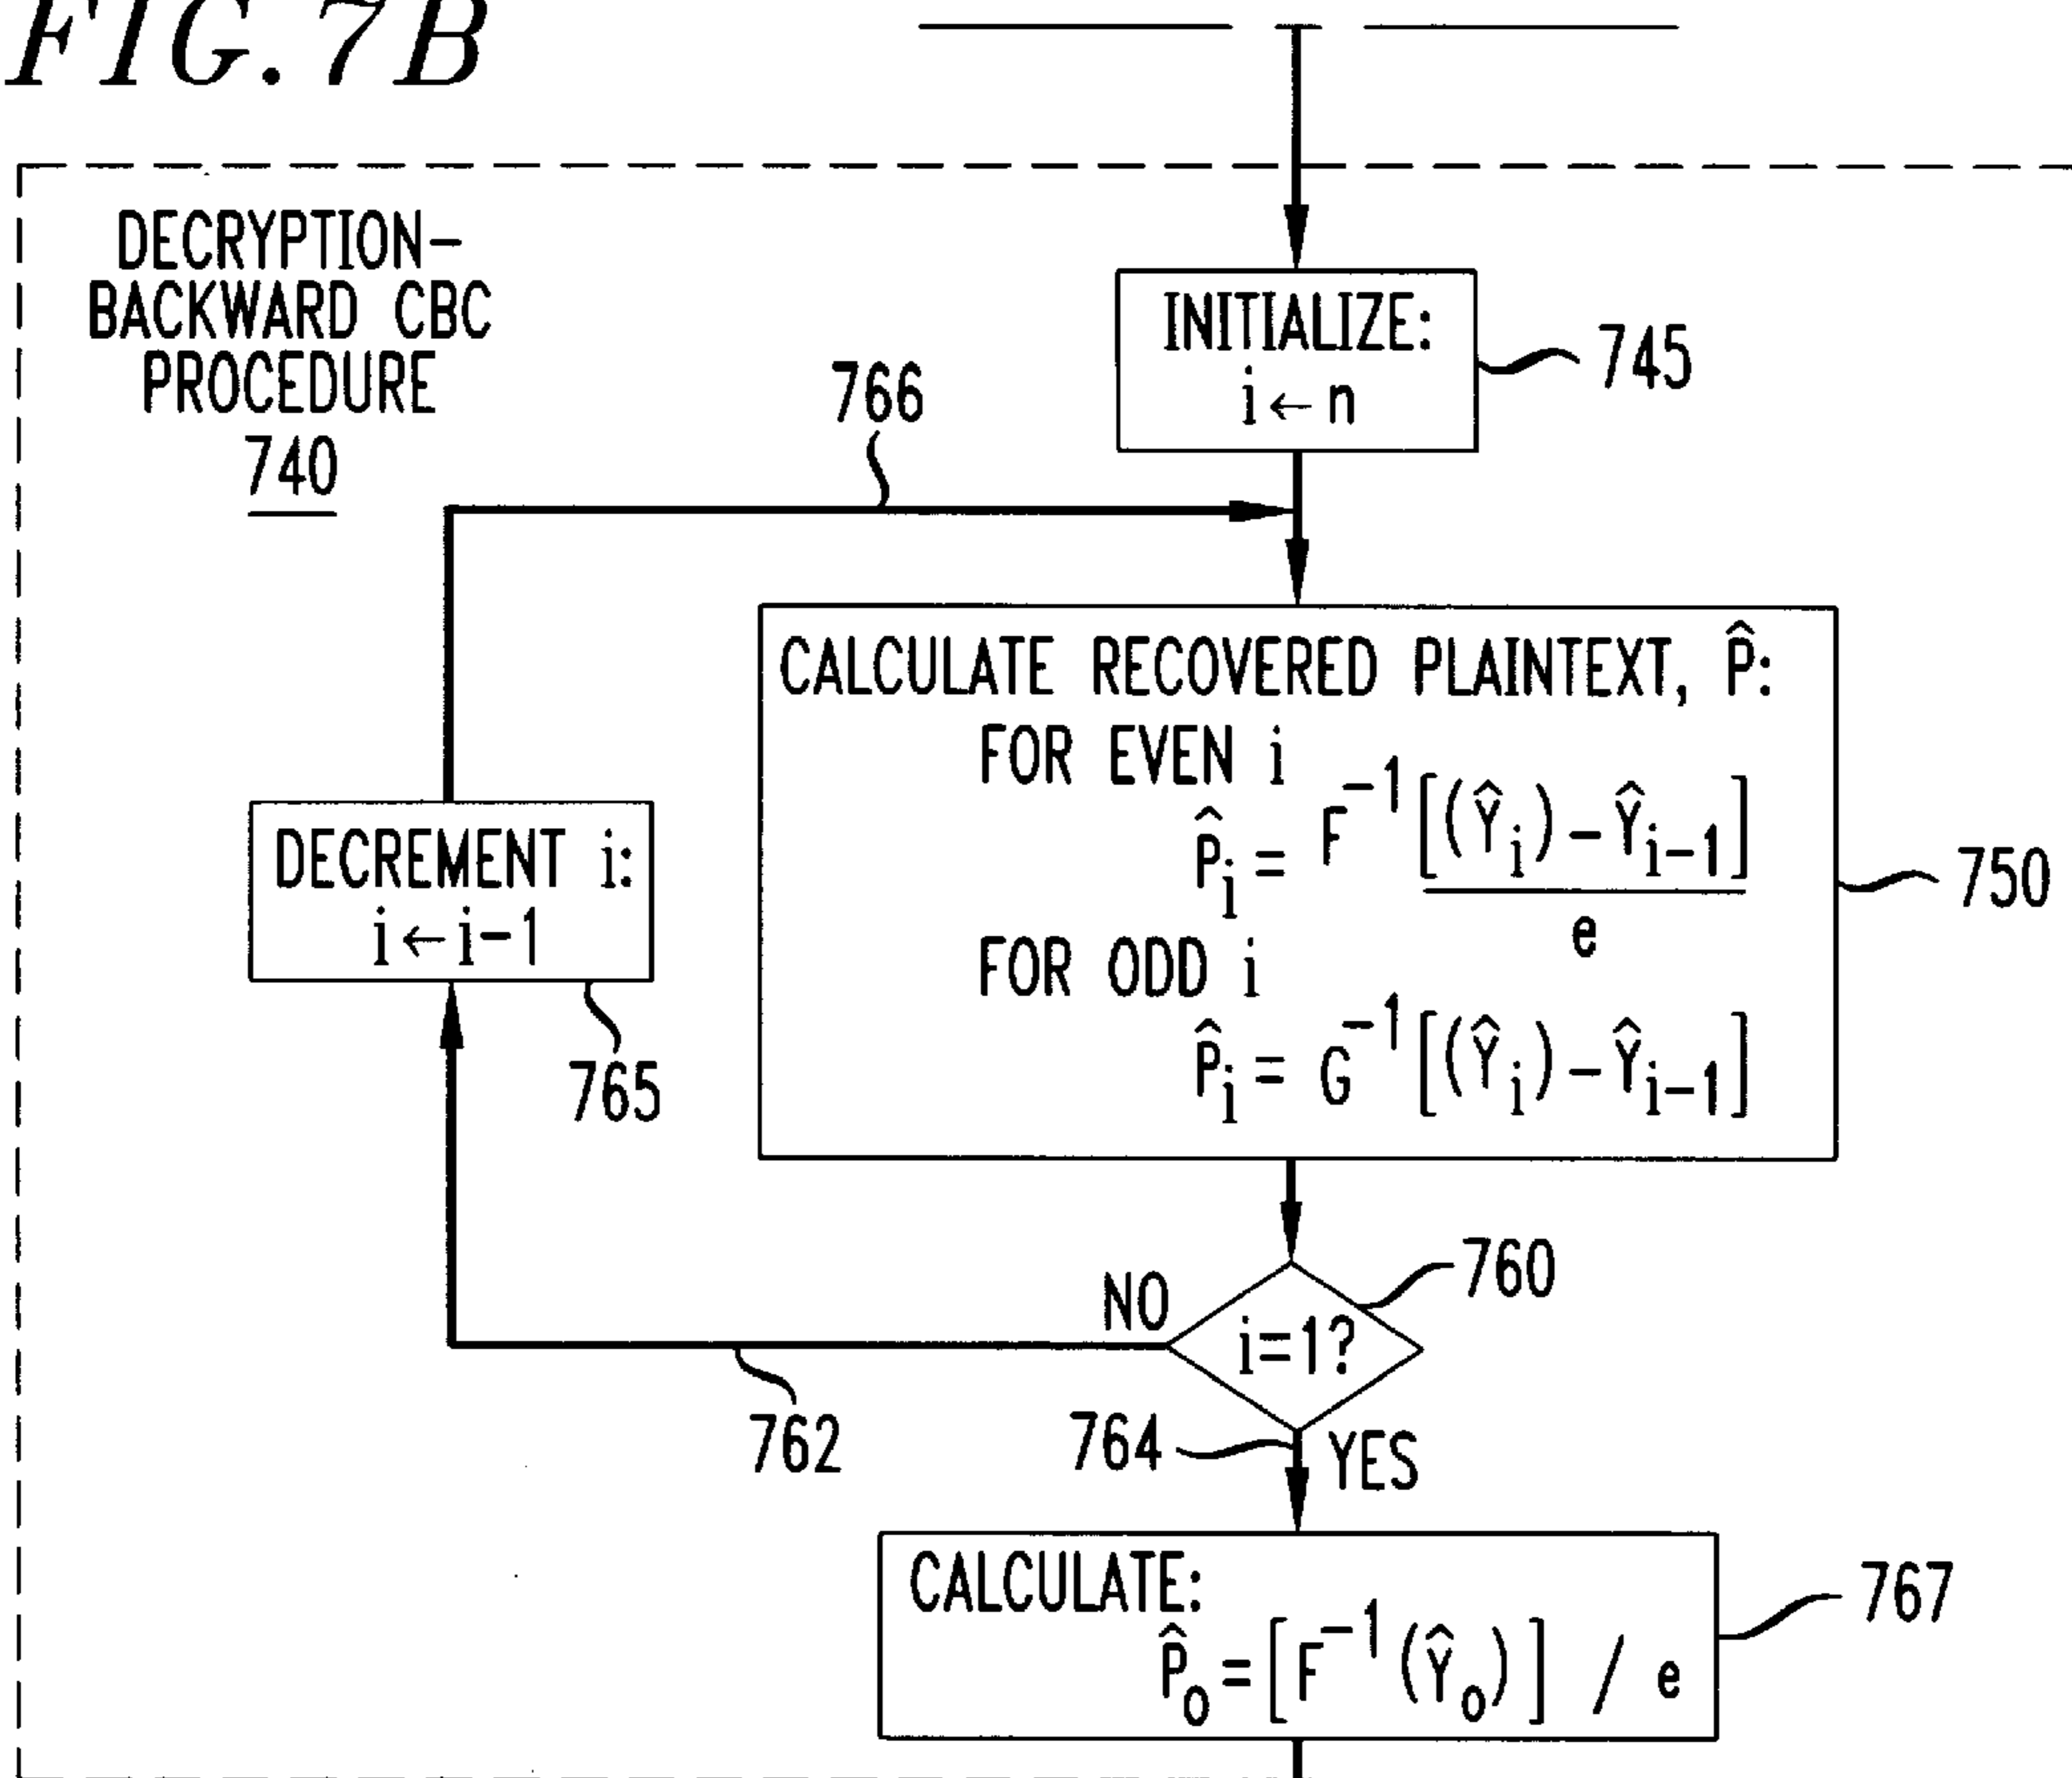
FIG. 7B

DECRYPTION-BACKWARD CBC PROCEDURE
740

INITIALIZE:
$i \leftarrow n$

745

766

CALCULATE RECOVERED PLAINTEXT, $\hat{P}$:
FOR EVEN i
$\hat{P}_i = F^{-1} \frac{[(\hat{Y}_i) - \hat{Y}_{i-1}]}{e}$
FOR ODD i
$\hat{P}_i = G^{-1} [(\hat{Y}_i) - \hat{Y}_{i-1}]$

750

DECREMENT i:
$i \leftarrow i-1$

765

NO

$i=1?$

760

762

764

YES

CALCULATE:
$\hat{P}_0 = [F^{-1}(\hat{Y}_0)] / e$

767